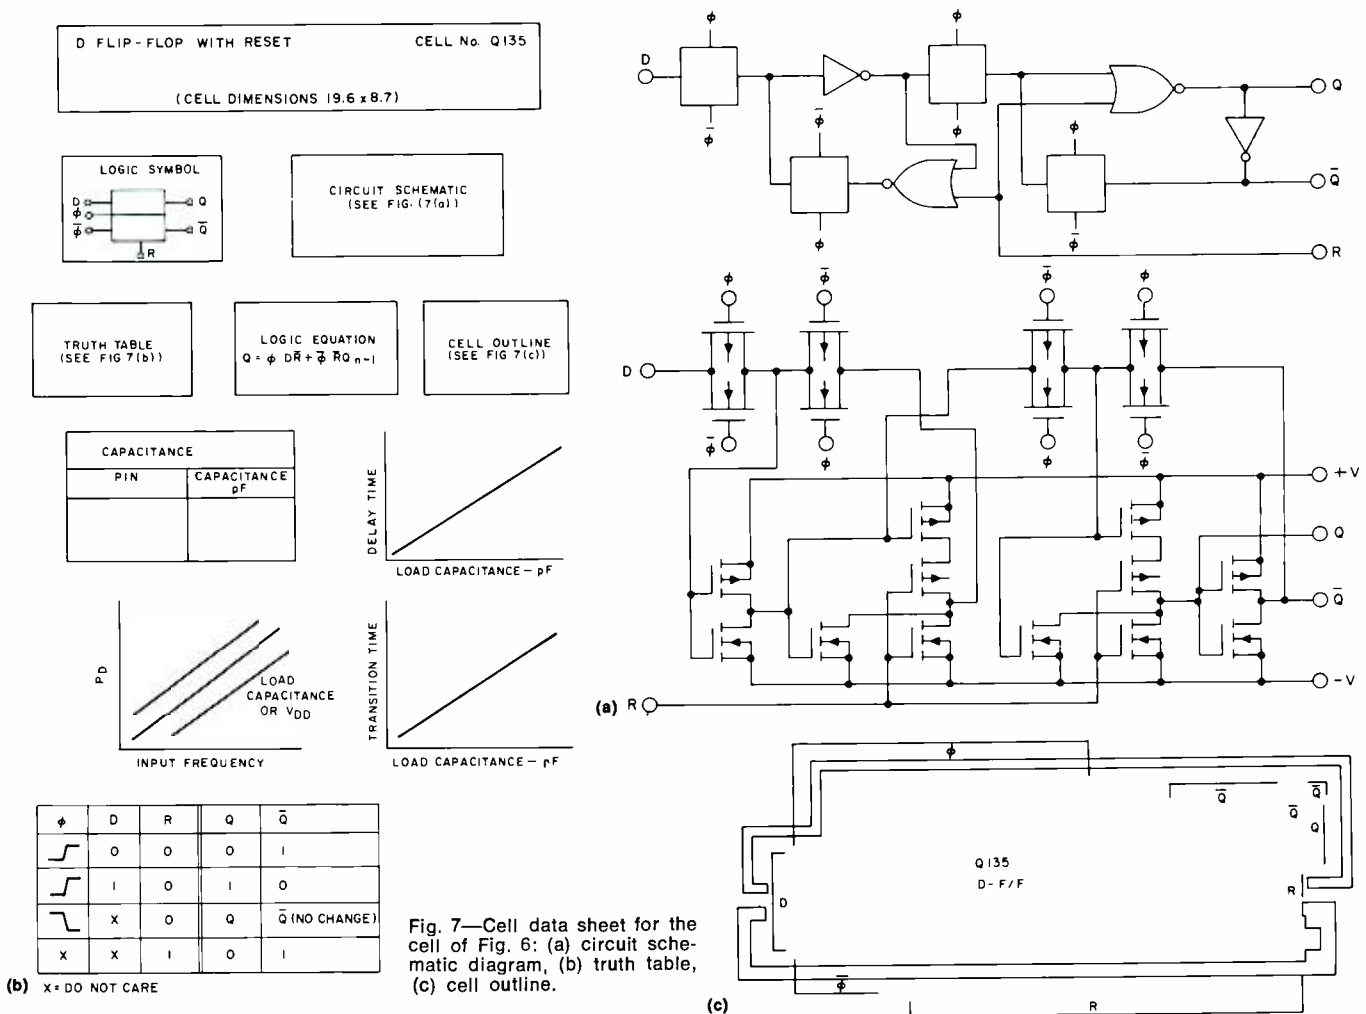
D FLIP-FLOP WITH RESET

CELL No. Q135

(CELL DIMENSIONS 19.6 x 8.7)

LOGIC SYMBOL

D

$\phi$

$\bar{\phi}$

Q

$\bar{Q}$

R

CIRCUIT SCHEMATIC (SEE FIG. 7(a))

TRUTH TABLE (SEE FIG 7(b))

LOGIC EQUATION $Q = \phi D\bar{R} + \bar{\phi} \bar{R} Q_{n-1}$

CELL OUTLINE (SEE FIG 7(c))

| CAPACITANCE | |
|---|---|
| PIN | CAPACITANCE pF |
| | |

DELAY TIME

LOAD CAPACITANCE – pF

PD

LOAD CAPACITANCE OR $V_{DD}$

INPUT FREQUENCY

TRANSITION TIME

LOAD CAPACITANCE – pF

| $\phi$ | D | R | Q | $\bar{Q}$ |
|---|---|---|---|---|
| _/‾ | 0 | 0 | 0 | I |
| _/‾ | I | 0 | I | 0 |
| ‾\_ | X | 0 | Q | $\bar{Q}$ (NO CHANGE) |
| X | X | I | 0 | I |

(b) X = DO NOT CARE

Fig. 7—Cell data sheet for the cell of Fig. 6: (a) circuit schematic diagram, (b) truth table, (c) cell outline.

$\phi$ D $\bar{\phi}$ $\phi$ $\bar{\phi}$ $\phi$ $\phi$ $\bar{\phi}$ Q $\bar{Q}$ R

$\phi$ $\bar{\phi}$ $\bar{\phi}$ $\phi$

D

$\bar{\phi}$ $\phi$ $\phi$ $\bar{\phi}$

+V

Q

$\bar{Q}$

–V

(a) R

$\phi$

$\bar{Q}$

$\bar{Q}$

$\bar{Q}$

Q

Q135

D-F/F

D

R

$\bar{\phi}$

I

R

(c)